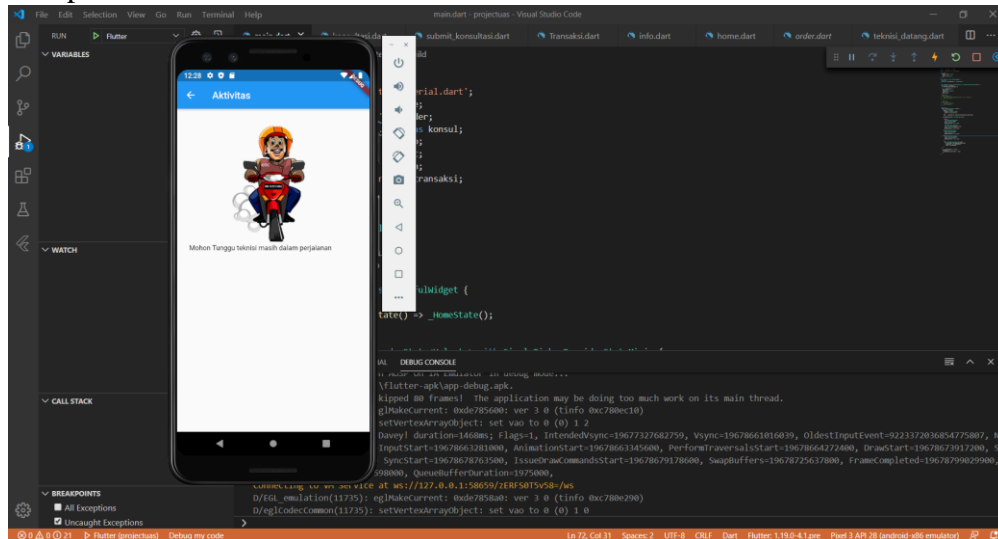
File Edit Selection View Go Run Terminal Help

main.dart - projectuas - Visual Studio Code

RUN Flutter

VARIABLES

main.dart | konsultasi.dart | submit_konsultasi.dart | Transaksi.dart | info.dart | home.dart | order.dart | teknisi_datang.dart

12:28

Aktivitas

Mohon Tunggu teknisi masih dalam perjalanan

WATCH

CALL STACK

BREAKPOINTS

All Exceptions

Uncaught Exceptions

ild

erial.dart';

e;

der;

s konsul;

;

;

Transaksi;

fulWidget {

tate() => _HomeState();

IAL DEBUG CONSOLE

\flutter-apk\app-debug.apk.

kipped 80 frames! The application may be doing too much work on its main thread.

glMakeCurrent: 0xde785600: ver 3 0 (tinfo 0xc780ec10)

setVertexArrayObject: set vao to 0 (0) 1 2

Davey! duration=1468ms; Flags=1, IntendedVsync=19677327682759, Vsync=19678661016039, OldestInputEvent=9223372036854775807,

InputStart=19678663281000, AnimationStart=19678663345600, PerformTraversalsStart=19678664272400, DrawStart=19678673917200,

SyncStart=19678678763500, IssueDrawCommandsStart=19678679178600, SwapBuffers=19678725637800, FrameCompleted=19678799029900,

598000, QueueBufferDuration=1975000,

Connecting to VM Service at ws://127.0.0.1:58659/zERF5OT5V58=/ws

D/EGL_emulation(11735): eglMakeCurrent: 0xde7858a0: ver 3 0 (tinfo 0xc780e290)

D/eglCodecCommon(11735): setVertexArrayObject: set vao to 0 (0) 1 0

⊗ 0 ⚠ 0 ⓘ 21 Flutter (projectuas) Debug my code

Ln 72, Col 31 Spaces: 2 UTF-8 CRLF Dart Flutter: 1.19.0-4.1.pre Pixel 3 API 28 (android-x86 emulator)